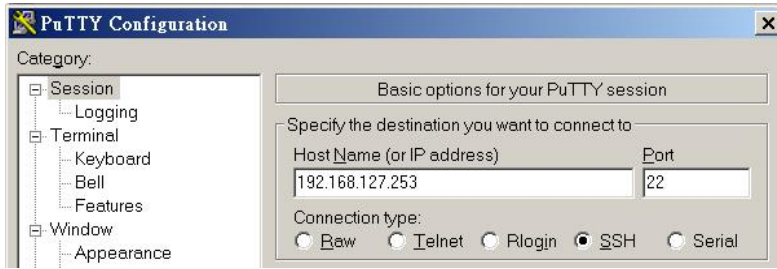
PuTTY Configuration

×

Category:

Session
Logging
Terminal
Keyboard
Bell
Features
Window
Appearance

Basic options for your PuTTY session

Specify the destination you want to connect to

Host Name (or IP address)

Port

192.168.127.253

22

Connection type:

Raw
Telnet
Rlogin
SSH
Serial